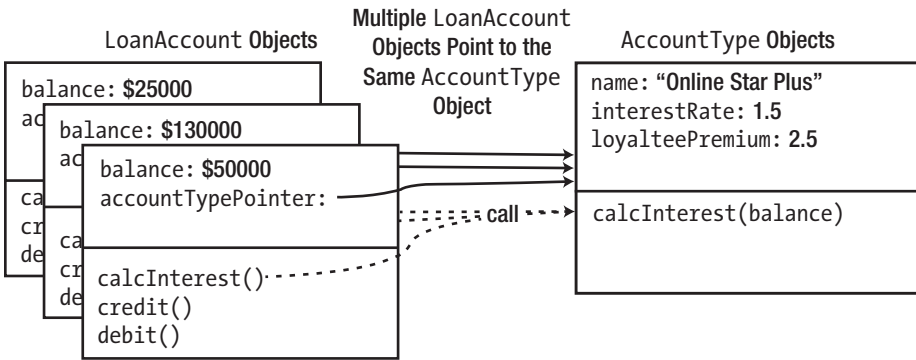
LoanAccount Objects

Multiple LoanAccount Objects Point to the Same AccountType Object

AccountType Objects

balance: $25000
ac
balance: $130000
ac
balance: $50000
accountTypePointer:

ca
cr
de
ca
cr
de
calcInterest()
credit()
debit()

call

name: "Online Star Plus"
interestRate: 1.5
loyalteePremium: 2.5

calcInterest(balance)